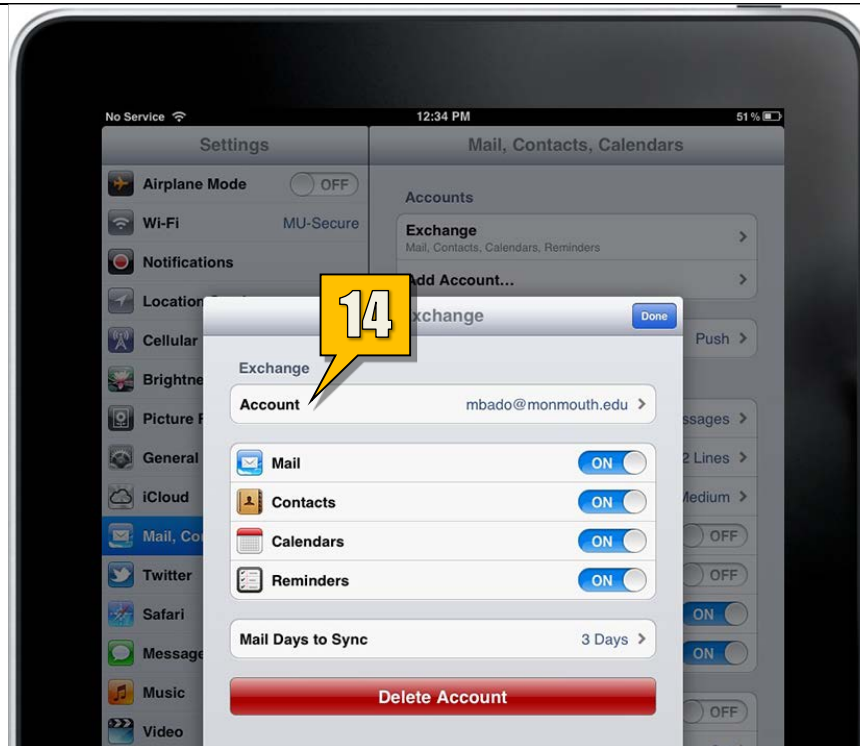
No Service
12:34 PM
51 %

Settings
Airplane Mode OFF
Wi-Fi MU-Secure
Notifications
Location
Cellular
Brightne
Picture F
General
iCloud
Mail, Co
Twitter
Safari
Message
Music
Video

Mail, Contacts, Calendars
Accounts
Exchange
Mail, Contacts, Calendars, Reminders
Add Account...
Push
ssages
2 Lines
Medium
OFF
OFF
ON
ON
OFF

14

Exchange
Done
Exchange
Account mbado@monmouth.edu
Mail ON
Contacts ON
Calendars ON
Reminders ON
Mail Days to Sync 3 Days
Delete Account